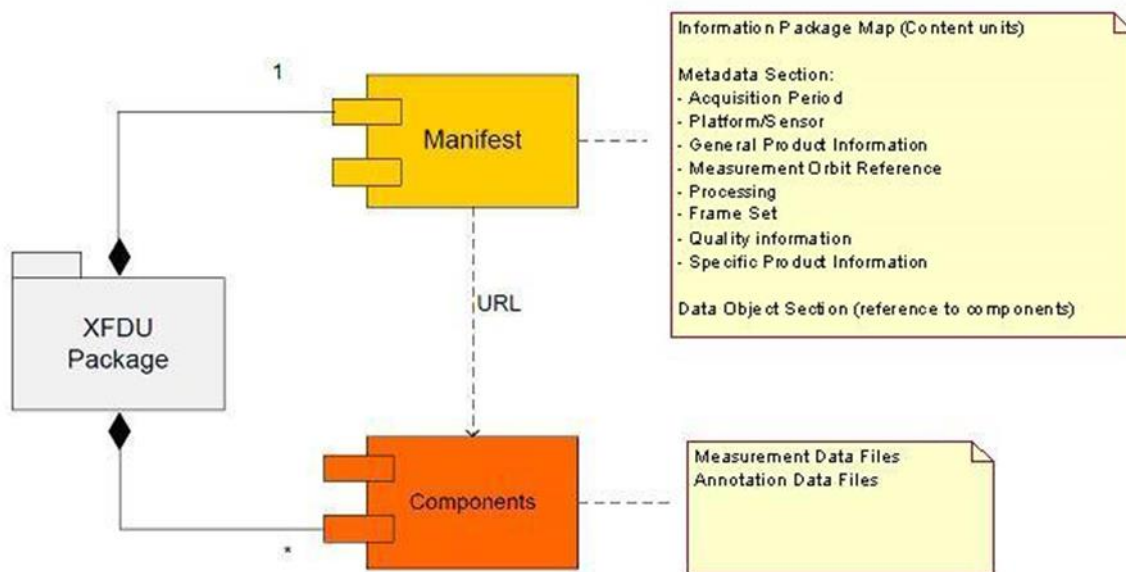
1

Manifest

Information Package Map (Content units)

Metadata Section:
- Acquisition Period
- Platform/Sensor
- General Product Information
- Measurement Orbit Reference
- Processing
- Frame Set
- Quality information
- Specific Product Information

Data Object Section (reference to components)

URL

XFDU Package

Components

*

Measurement Data Files
Annotation Data Files